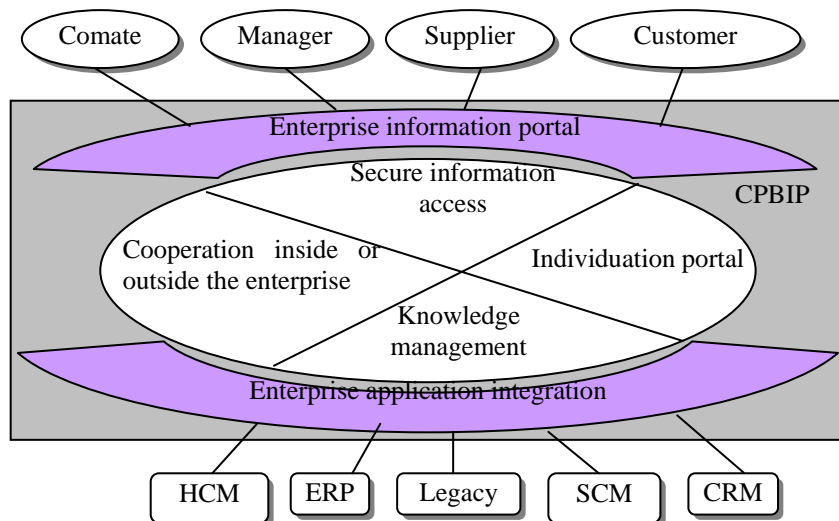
Comate
Manager
Supplier
Customer

Enterprise information portal

CPBIP

Secure information access

Cooperation inside or outside the enterprise

Individuation portal

Knowledge management

Enterprise application integration

HCM
ERP
Legacy
SCM
CRM